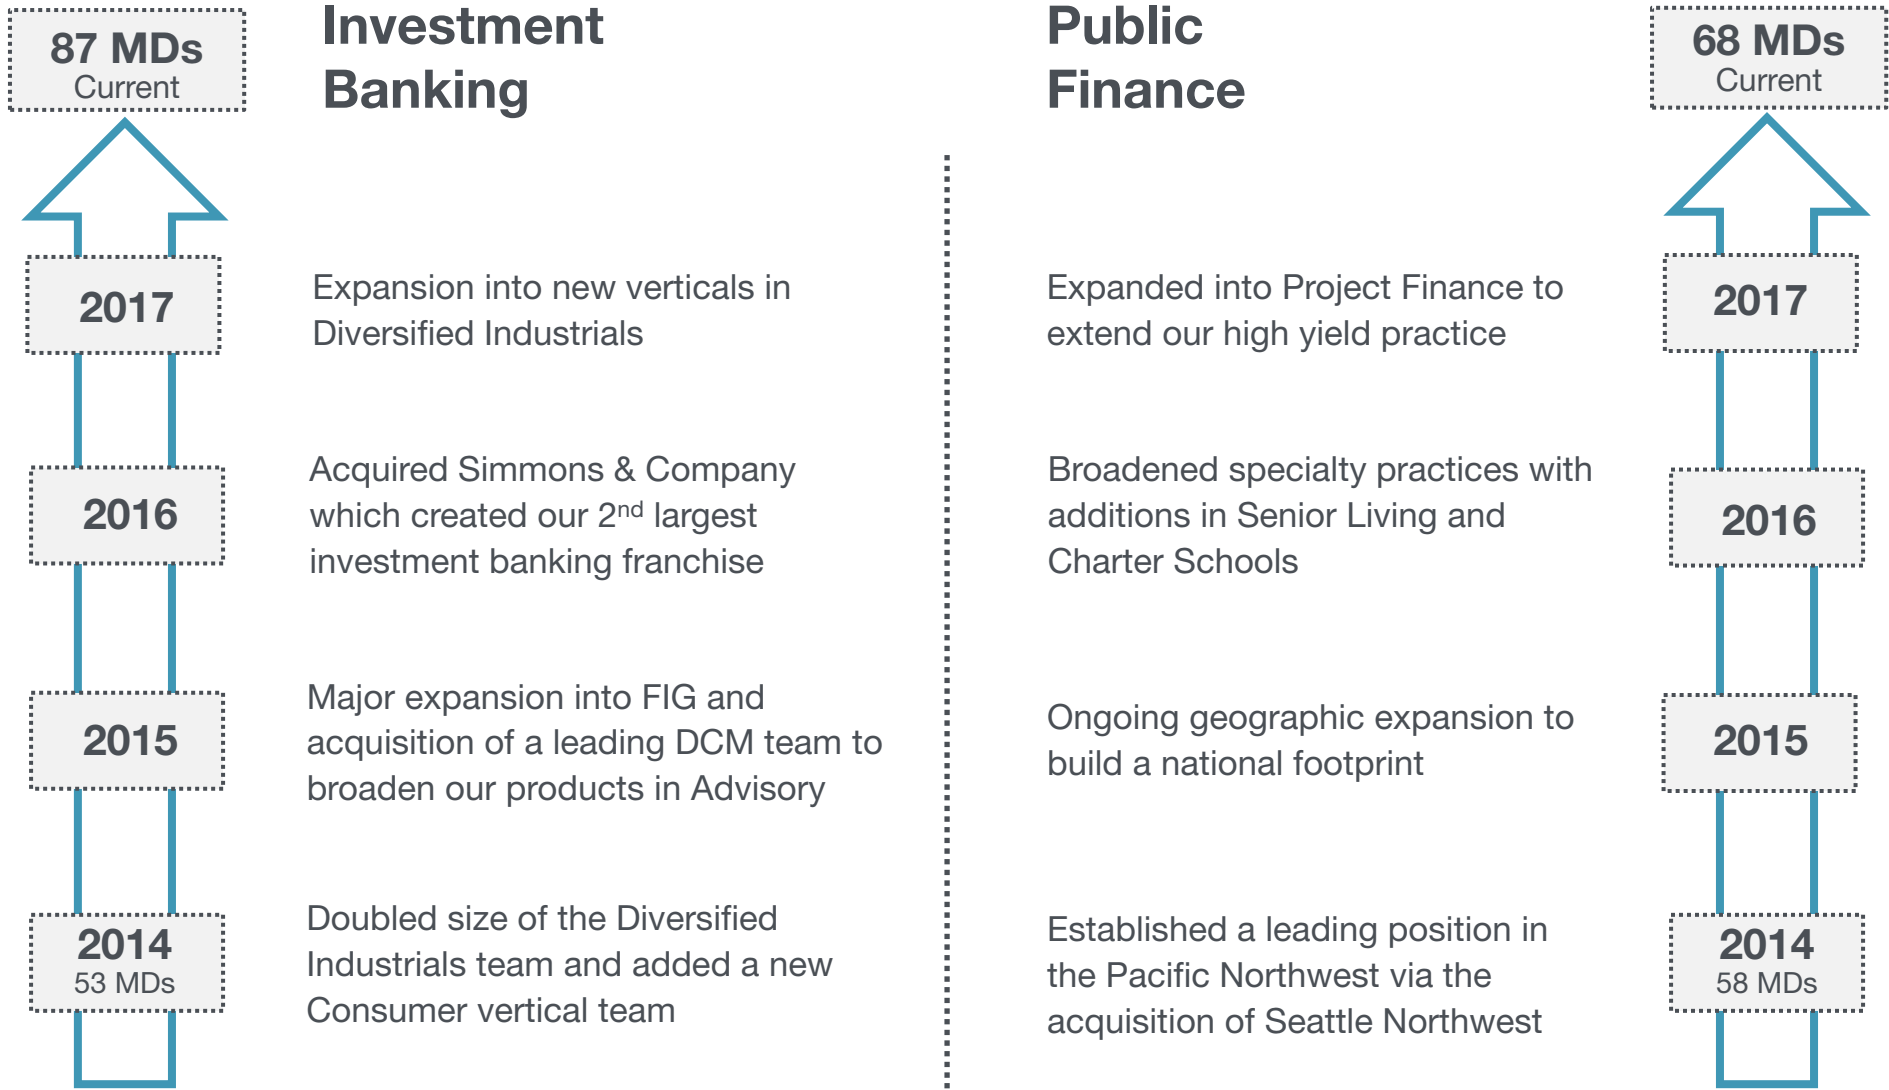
87 MDs
Current

Investment Banking

2017

Expansion into new verticals in Diversified Industrials

2016

Acquired Simmons & Company which created our 2$^{nd}$ largest investment banking franchise

2015

Major expansion into FIG and acquisition of a leading DCM team to broaden our products in Advisory

2014
53 MDs

Doubled size of the Diversified Industrials team and added a new Consumer vertical team

Public Finance

68 MDs
Current

Expanded into Project Finance to extend our high yield practice

2017

Broadened specialty practices with additions in Senior Living and Charter Schools

2016

Ongoing geographic expansion to build a national footprint

2015

Established a leading position in the Pacific Northwest via the acquisition of Seattle Northwest

2014
58 MDs